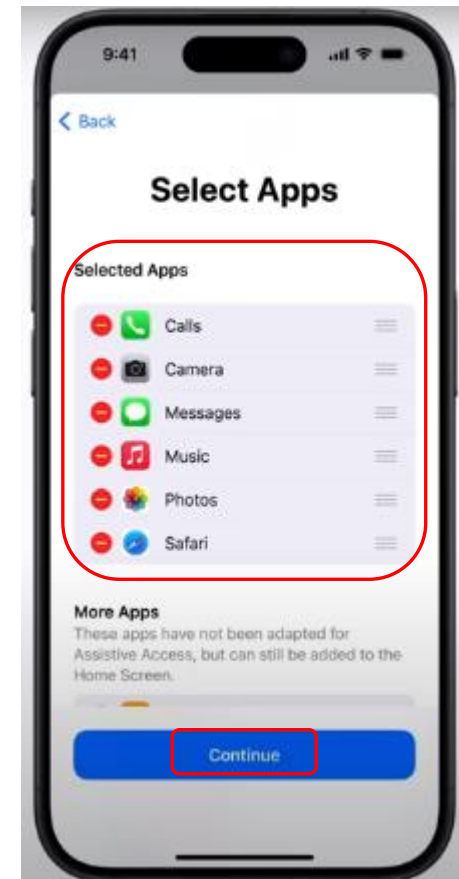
9:41

< Back

Select Apps

Selected Apps

Calls
Camera
Messages
Music
Photos
Safari

More Apps
These apps have not been adapted for Assistive Access, but can still be added to the Home Screen.

Continue